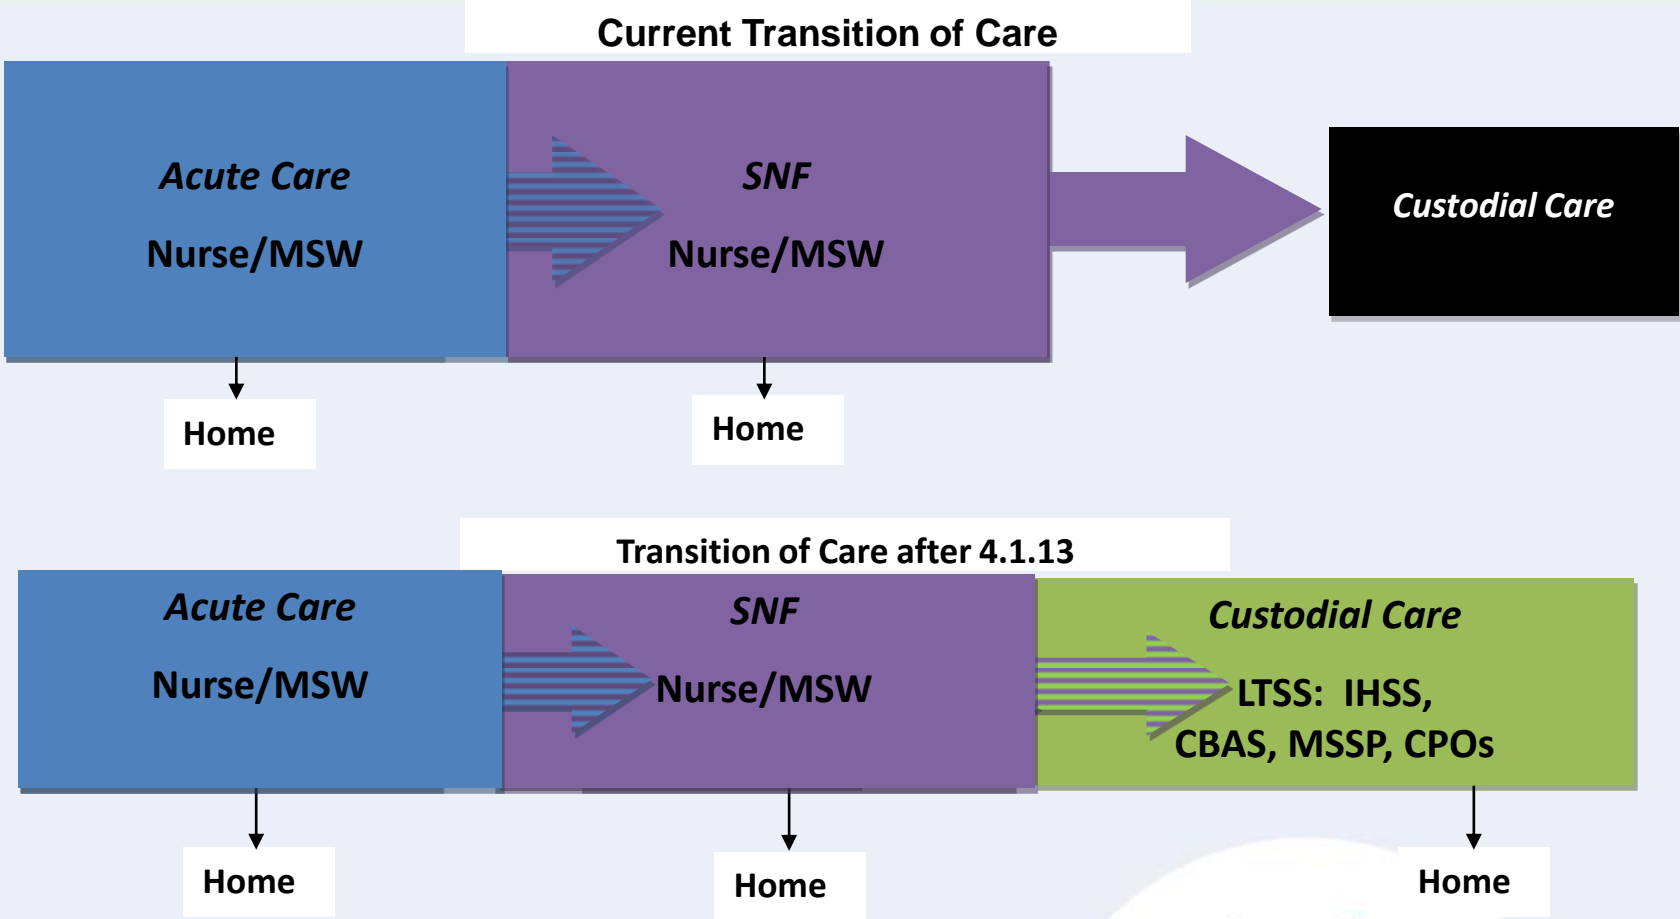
Current Transition of Care

Acute Care

Nurse/MSW

SNF

Nurse/MSW

Custodial Care

Home

Home

Transition of Care after 4.1.13

Acute Care

Nurse/MSW

SNF

Nurse/MSW

Custodial Care

LTSS: IHSS, CBAS, MSSP, CPOs

Home

Home

Home